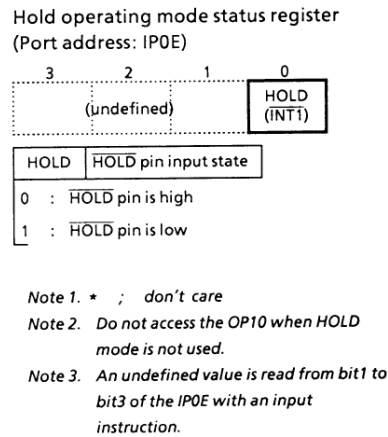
Hold operating mode status register
(Port address: IP0E)

3 2 1 0

(undefined)

HOLD
$(\overline{INT1})$

HOLD $\overline{HOLD}$ pin input state

0 : $\overline{HOLD}$ pin is high

1 : $\overline{HOLD}$ pin is low

Note 1. * ; don't care

Note 2. Do not access the OP10 when HOLD mode is not used.

Note 3. An undefined value is read from bit1 to bit3 of the IP0E with an input instruction.